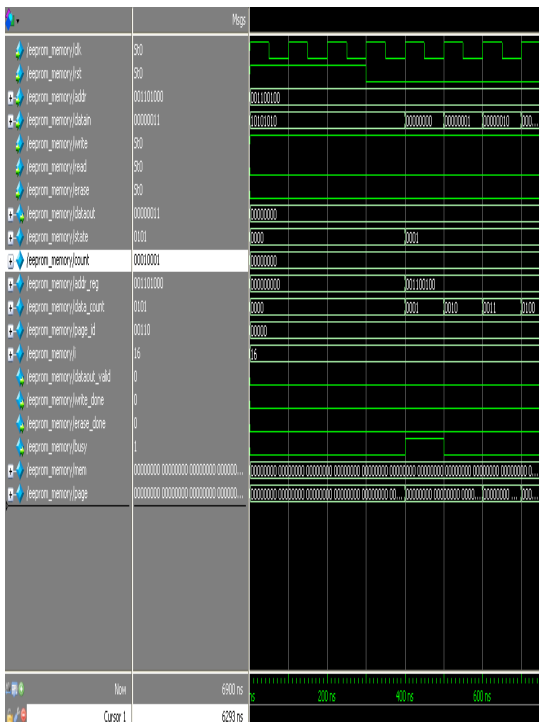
Msgs

/eeprom_memory/clk St0
/eeprom_memory/rst St0
/eeprom_memory/addr 00101000
/eeprom_memory/datain 00000011
/eeprom_memory/write St0
/eeprom_memory/read St0
/eeprom_memory/erase St0
/eeprom_memory/dataout 00000011
/eeprom_memory/state 0101
/eeprom_memory/count 00010001
/eeprom_memory/addr_reg 00101000
/eeprom_memory/data_count 0101
/eeprom_memory/page_id 00110
/eeprom_memory/i 16
/eeprom_memory/dataout_valid 0
/eeprom_memory/write_done 0
/eeprom_memory/erase_done 0
/eeprom_memory/busy 1
/eeprom_memory/mem 00000000 00000000 00000000 000000...
/eeprom_memory/page 00000000 00000000 00000000 000000...

00100100
10101010 00000000 00000001 00000010 000...
00000000
0000 0001
00000000
00000000 00100100
0000 0001 0010 0011 0100
00000
16
00000000 00000000 00000000 00000000 00000000 00000000 00000000 00000000 00000000 00000000 0...
00000000 00000000 00000000 00000000 00000000 00... 00000000 00000000 000... 00000000 ... 000...

Now 6900 ns
Cursor 1 6293 ns
ns 200 ns 400 ns 600 ns